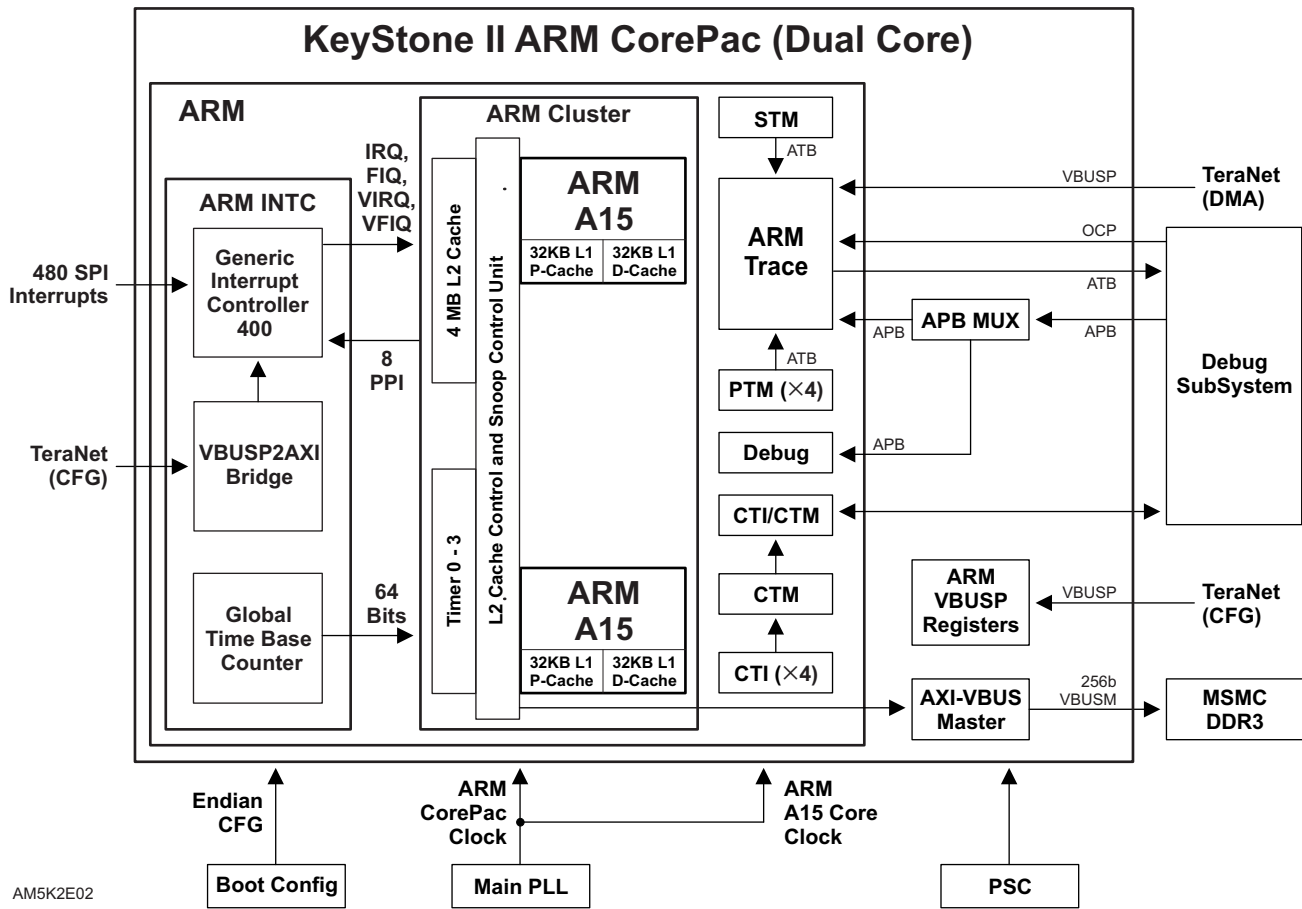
KeyStone II ARM CorePac (Dual Core)

ARM

ARM INTC

480 SPI Interrupts

Generic Interrupt Controller 400

TeraNet (CFG)

VBUSP2AXI Bridge

Global Time Base Counter

IRQ, FIQ, VIRQ, VFIQ

8 PPI

64 Bits

ARM Cluster

4 MB L2 Cache

Timer 0 - 3

L2 Cache Control and Snoop Control Unit

ARM A15

32KB L1 P-Cache

32KB L1 D-Cache

ARM A15

32KB L1 P-Cache

32KB L1 D-Cache

STM

ATB

ARM Trace

ATB

PTM (×4)

Debug

CTI/CTM

CTM

CTI (×4)

APB

APB MUX

APB

APB

VBUSP

TeraNet (DMA)

OCP

ATB

Debug SubSystem

ARM VBUSP Registers

VBUSP

TeraNet (CFG)

AXI-VBUS Master

256b VBUSM

MSMC DDR3

Endian CFG

Boot Config

ARM CorePac Clock

Main PLL

ARM A15 Core Clock

PSC

AM5K2E02